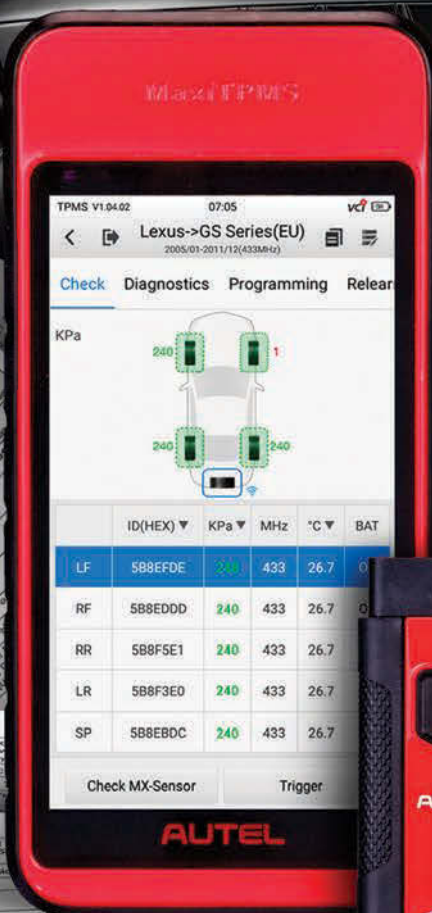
MaxiTPMS

TPMS V1.04.02 07:05 vci

Lexus->GS Series(EU)
2005/01-2011/12(433MHz)

Check Diagnostics Programming Relear

KPa

240 1
240 240

| | ID(HEX) ▼ | KPa ▼ | MHz | °C ▼ | BAT |
|---|---|---|---|---|---|
| LF | 5B8EFDE | 240 | 433 | 26.7 | O |
| RF | 5B8EDDD | 240 | 433 | 26.7 | O |
| RR | 5B8F5E1 | 240 | 433 | 26.7 | |
| LR | 5B8F3E0 | 240 | 433 | 26.7 | |
| SP | 5B8EBDC | 240 | 433 | 26.7 | |

Check MX-Sensor Trigger

AUTEL

A